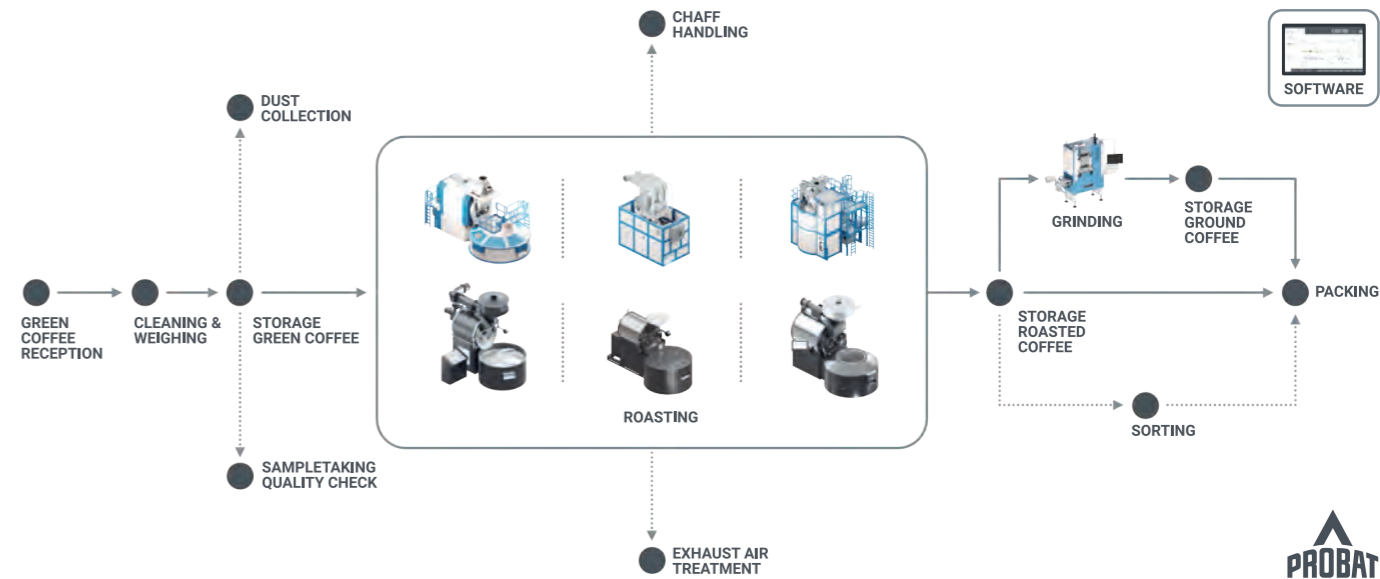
CHAFF HANDLING

SOFTWARE

DUST COLLECTION

GRINDING

STORAGE GROUND COFFEE

GREEN COFFEE RECEPTION

CLEANING & WEIGHING

STORAGE GREEN COFFEE

PACKING

STORAGE ROASTED COFFEE

ROASTING

SORTING

SAMPLETAKING QUALITY CHECK

EXHAUST AIR TREATMENT

PROBAT